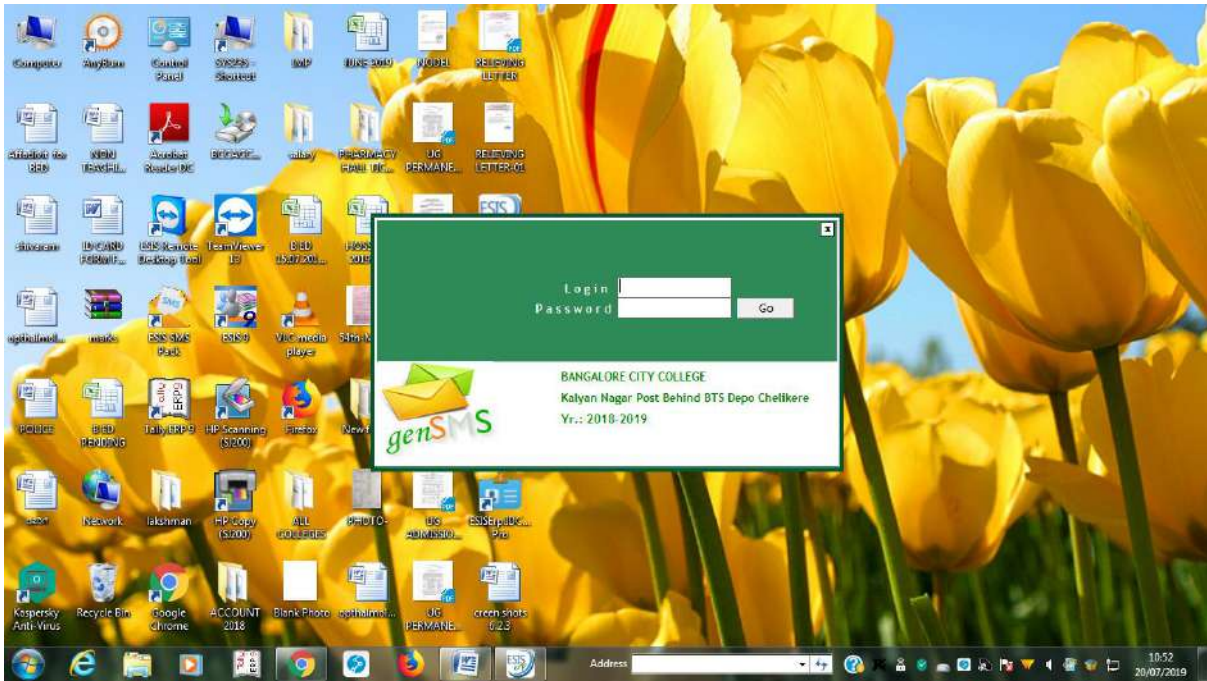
Computer
AnyBurn
Control Panel
SYS295 - Shortcut
IMP
JUNE 2019
MODEL
RELIEVING LETTER

Affidavit for BED
NON TEACHI...
Acrobat Reader DC
BCOM...
salary
PHARMACY HALL TIC...
UG PERMANE...
RELIEVING LETTER-01

shivaram
ID CARD FORM F...
ESIS Remote Desktop Tool
TeamViewer 13
B ED 15.07.201...
HOSS 2019

opthalmol...
marks
ESIS SMS Pack
ESIS 9
VLC media player
54th-M

POLICE
B ED PENDING
Tally.ERP 9
HP Scanning (S1200)
Firefox
New f

sssw
Network
lakshman
HP Copy (S1200)
ALL COLLEGES
PHOTO
UG ADMISSIO...
ESISErpUG... Pro

Kaspersky Anti-Virus
Recycle Bin
Google Chrome
ACCOUNT 2018
Blank Photo
opthalmol...
UG PERMANE...
creen shots 6.2.3

x
Login
Password
Go

genSMS
BANGALORE CITY COLLEGE
Kalyan Nagar Post Behind BTS Depo Chelikere
Yr.: 2018-2019

Address
10:52
20/07/2019